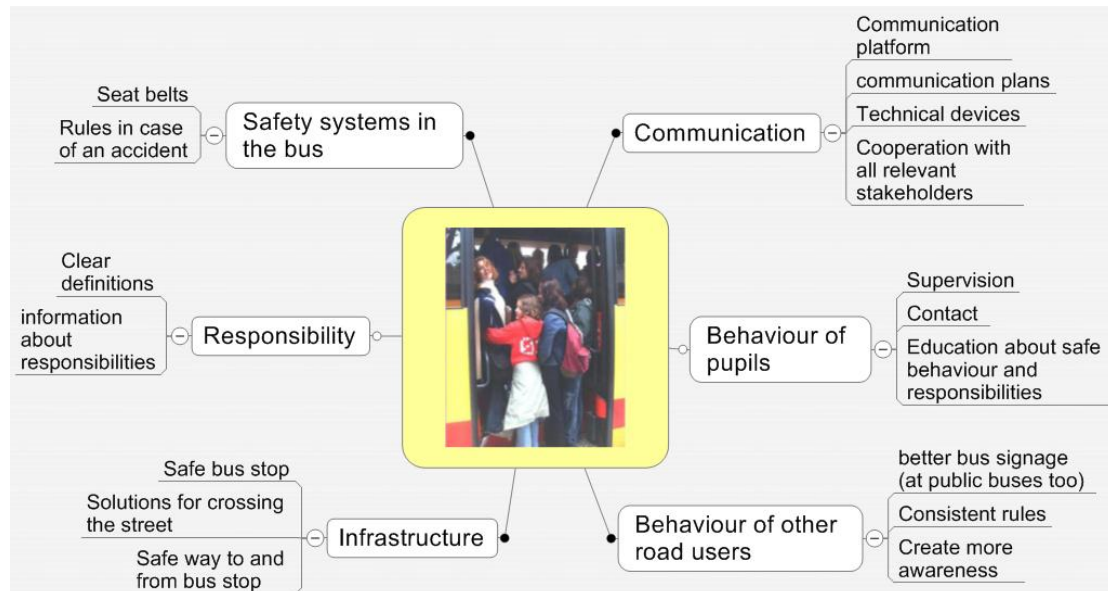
Seat belts
Rules in case of an accident
Safety systems in the bus

Communication
Communication platform
communication plans
Technical devices
Cooperation with all relevant stakeholders

Clear definitions
information about responsibilities
Responsibility

Behaviour of pupils
Supervision
Contact
Education about safe behaviour and responsibilities

Safe bus stop
Solutions for crossing the street
Safe way to and from bus stop
Infrastructure

Behaviour of other road users
better bus signage (at public buses too)
Consistent rules
Create more awareness